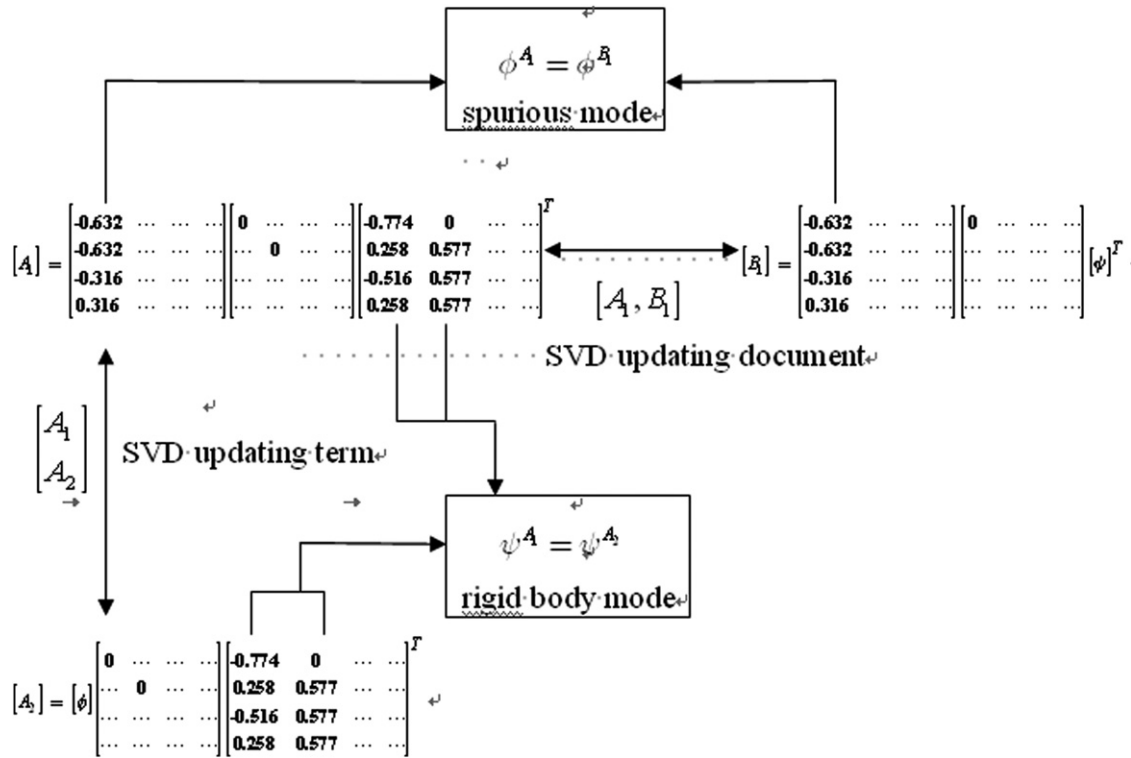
$\phi^{A} = \phi^{B_1}$

spurious mode

$[A] = \begin{bmatrix} -0.632 & \cdots & \cdots & \cdots \\ -0.632 & \cdots & \cdots & \cdots \\ -0.316 & \cdots & \cdots & \cdots \\ 0.316 & \cdots & \cdots & \cdots \end{bmatrix} \begin{bmatrix} 0 & \cdots & \cdots & \cdots \\ \cdots & 0 & \cdots & \cdots \\ \cdots & \cdots & \cdots & \cdots \\ \cdots & \cdots & \cdots & \cdots \end{bmatrix} \begin{bmatrix} -0.774 & 0 & \cdots & \cdots \\ 0.258 & 0.577 & \cdots & \cdots \\ -0.516 & 0.577 & \cdots & \cdots \\ 0.258 & 0.577 & \cdots & \cdots \end{bmatrix}^T$

$[A_1, B_1]$

$[B_1] = \begin{bmatrix} -0.632 & \cdots & \cdots & \cdots \\ -0.632 & \cdots & \cdots & \cdots \\ -0.316 & \cdots & \cdots & \cdots \\ 0.316 & \cdots & \cdots & \cdots \end{bmatrix} \begin{bmatrix} 0 & \cdots & \cdots & \cdots \\ \cdots & \cdots & \cdots & \cdots \\ \cdots & \cdots & \cdots & \cdots \\ \cdots & \cdots & \cdots & \cdots \end{bmatrix} [\psi]^T$

SVD updating document

$\begin{bmatrix} A_1 \\ A_2 \end{bmatrix}$

SVD updating term

$\psi^{A} = \psi^{A_2}$

rigid body mode

$[A_2] = [\phi] \begin{bmatrix} 0 & \cdots & \cdots & \cdots \\ \cdots & 0 & \cdots & \cdots \\ \cdots & \cdots & \cdots & \cdots \\ \cdots & \cdots & \cdots & \cdots \end{bmatrix} \begin{bmatrix} -0.774 & 0 & \cdots & \cdots \\ 0.258 & 0.577 & \cdots & \cdots \\ -0.516 & 0.577 & \cdots & \cdots \\ 0.258 & 0.577 & \cdots & \cdots \end{bmatrix}^T$